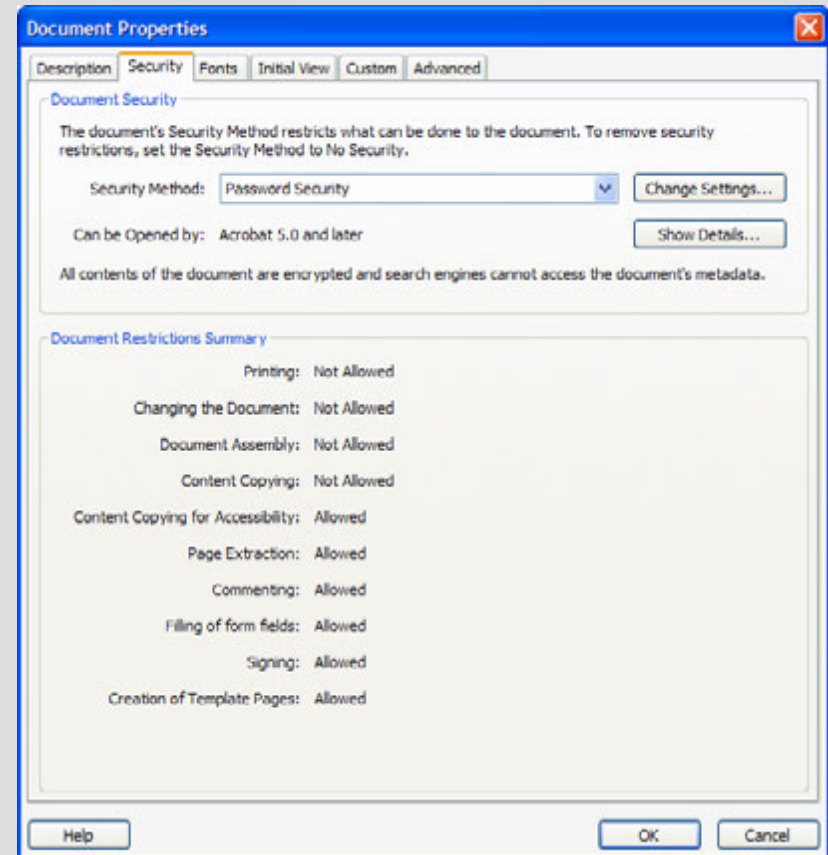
Document Properties

Description | Security | Fonts | Initial View | Custom | Advanced

Document Security

The document's Security Method restricts what can be done to the document. To remove security restrictions, set the Security Method to No Security.

Security Method: Password Security

Change Settings...

Can be Opened by: Acrobat 5.0 and later

Show Details...

All contents of the document are encrypted and search engines cannot access the document's metadata.

Document Restrictions Summary

Printing: Not Allowed

Changing the Document: Not Allowed

Document Assembly: Not Allowed

Content Copying: Not Allowed

Content Copying for Accessibility: Allowed

Page Extraction: Allowed

Commenting: Allowed

Filling of form fields: Allowed

Signing: Allowed

Creation of Template Pages: Allowed

Help

OK

Cancel